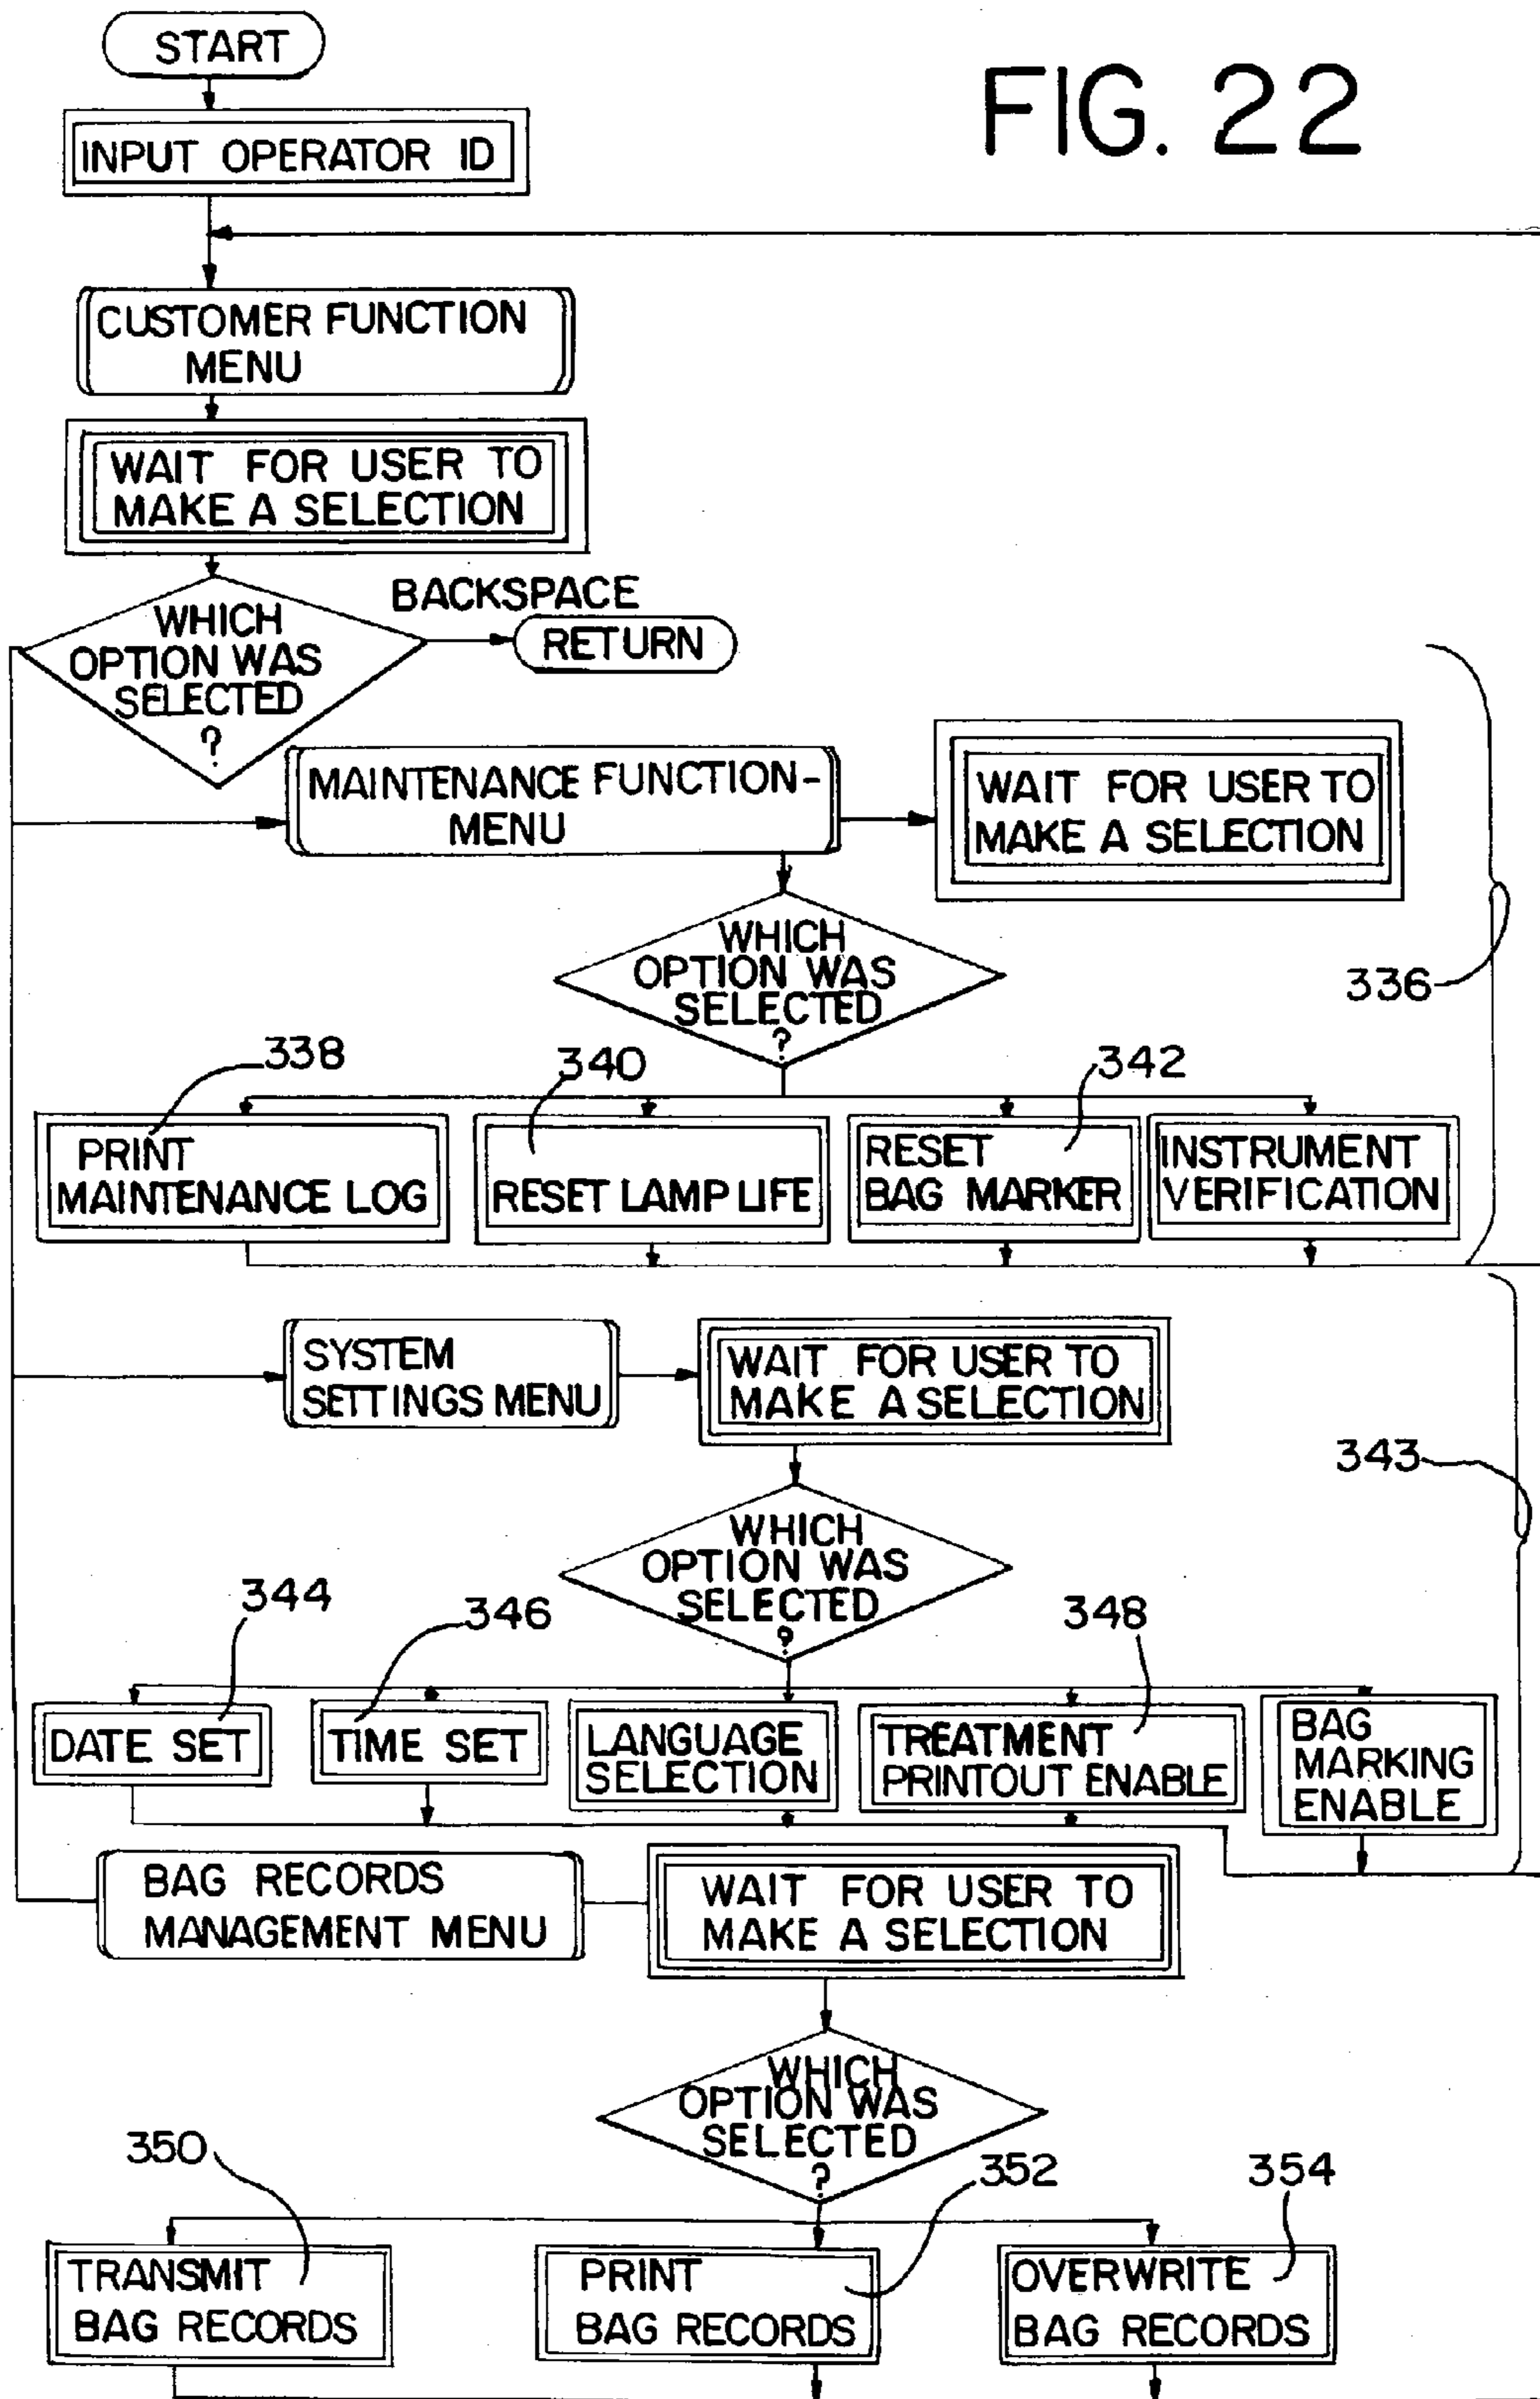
START

FIG. 22

INPUT OPERATOR ID

CUSTOMER FUNCTION MENU

WAIT FOR USER TO MAKE A SELECTION

WHICH OPTION WAS SELECTED ?

BACKSPACE

RETURN

MAINTENANCE FUNCTION-MENU

WAIT FOR USER TO MAKE A SELECTION

WHICH OPTION WAS SELECTED ?

336

338

340

342

PRINT MAINTENANCE LOG

RESET LAMP LIFE

RESET BAG MARKER

INSTRUMENT VERIFICATION

SYSTEM SETTINGS MENU

WAIT FOR USER TO MAKE A SELECTION

343

WHICH OPTION WAS SELECTED ?

344

346

348

DATE SET

TIME SET

LANGUAGE SELECTION

TREATMENT PRINTOUT ENABLE

BAG MARKING ENABLE

BAG RECORDS MANAGEMENT MENU

WAIT FOR USER TO MAKE A SELECTION

WHICH OPTION WAS SELECTED ?

350

352

354

TRANSMIT BAG RECORDS

PRINT BAG RECORDS

OVERWRITE BAG RECORDS